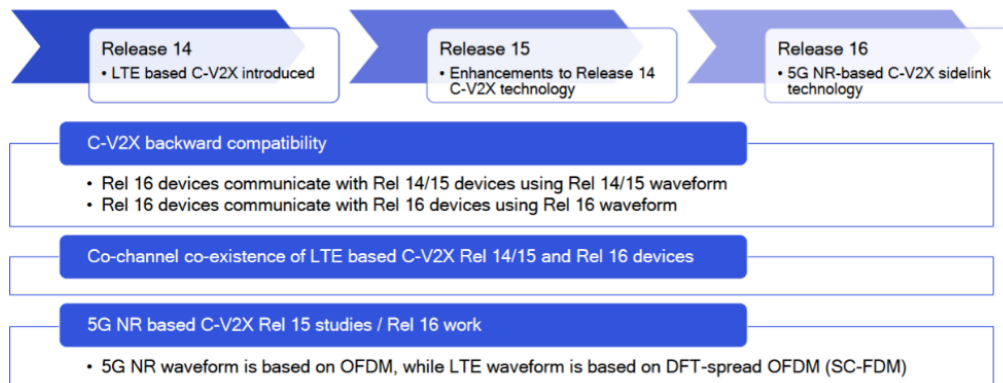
Release 14
• LTE based C-V2X introduced

Release 15
• Enhancements to Release 14 C-V2X technology

Release 16
• 5G NR-based C-V2X sidelink technology

C-V2X backward compatibility

• Rel 16 devices communicate with Rel 14/15 devices using Rel 14/15 waveform
• Rel 16 devices communicate with Rel 16 devices using Rel 16 waveform

Co-channel co-existence of LTE based C-V2X Rel 14/15 and Rel 16 devices

5G NR based C-V2X Rel 15 studies / Rel 16 work

• 5G NR waveform is based on OFDM, while LTE waveform is based on DFT-spread OFDM (SC-FDM)